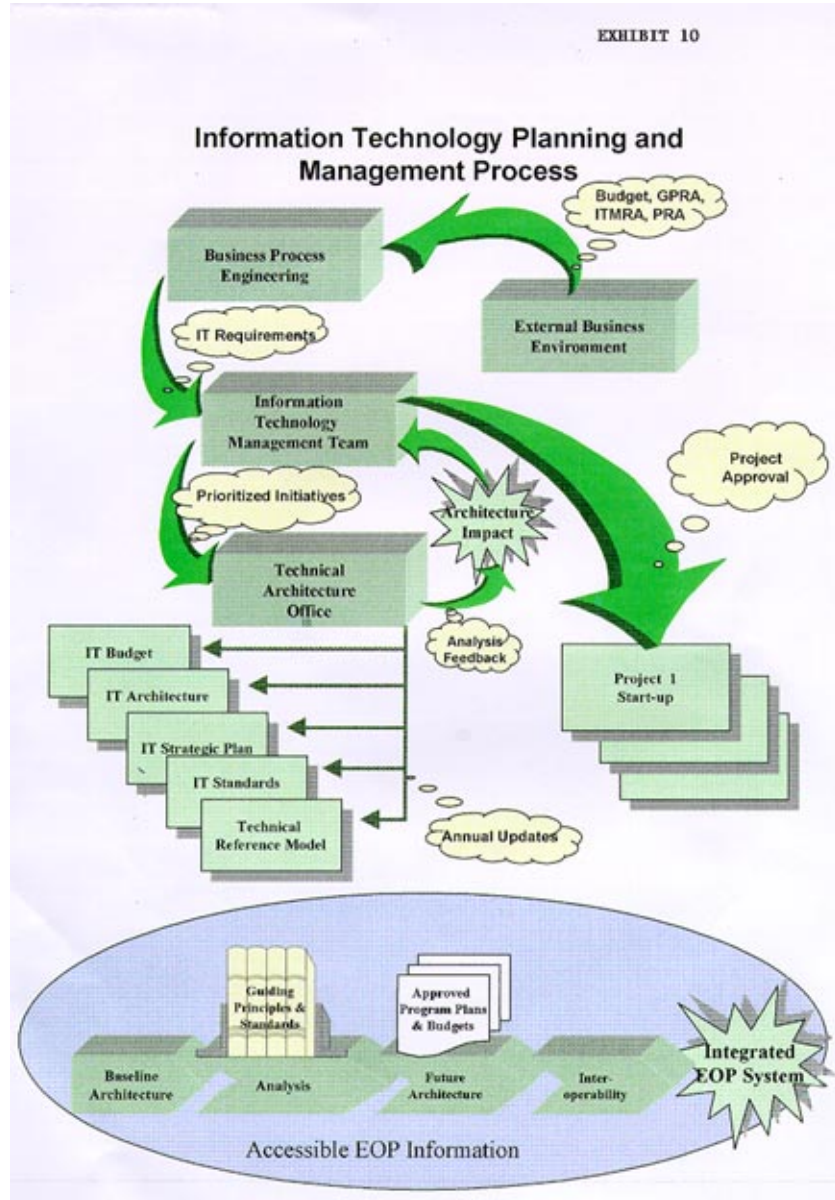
EXHIBIT 10

Information Technology Planning and Management Process

Budget, GPRA, ITMRA, PRA

Business Process Engineering

External Business Environment

IT Requirements

Information Technology Management Team

Project Approval

Prioritized Initiatives

Architecture Impact

Technical Architecture Office

Analysis Feedback

IT Budget

IT Architecture

IT Strategic Plan

IT Standards

Technical Reference Model

Project 1 Start-up

Annual Updates

Guiding Principles & Standards

Approved Program Plans & Budgets

Baseline Architecture

Analysis

Future Architecture

Interoperability

Integrated EOP System

Accessible EOP Information